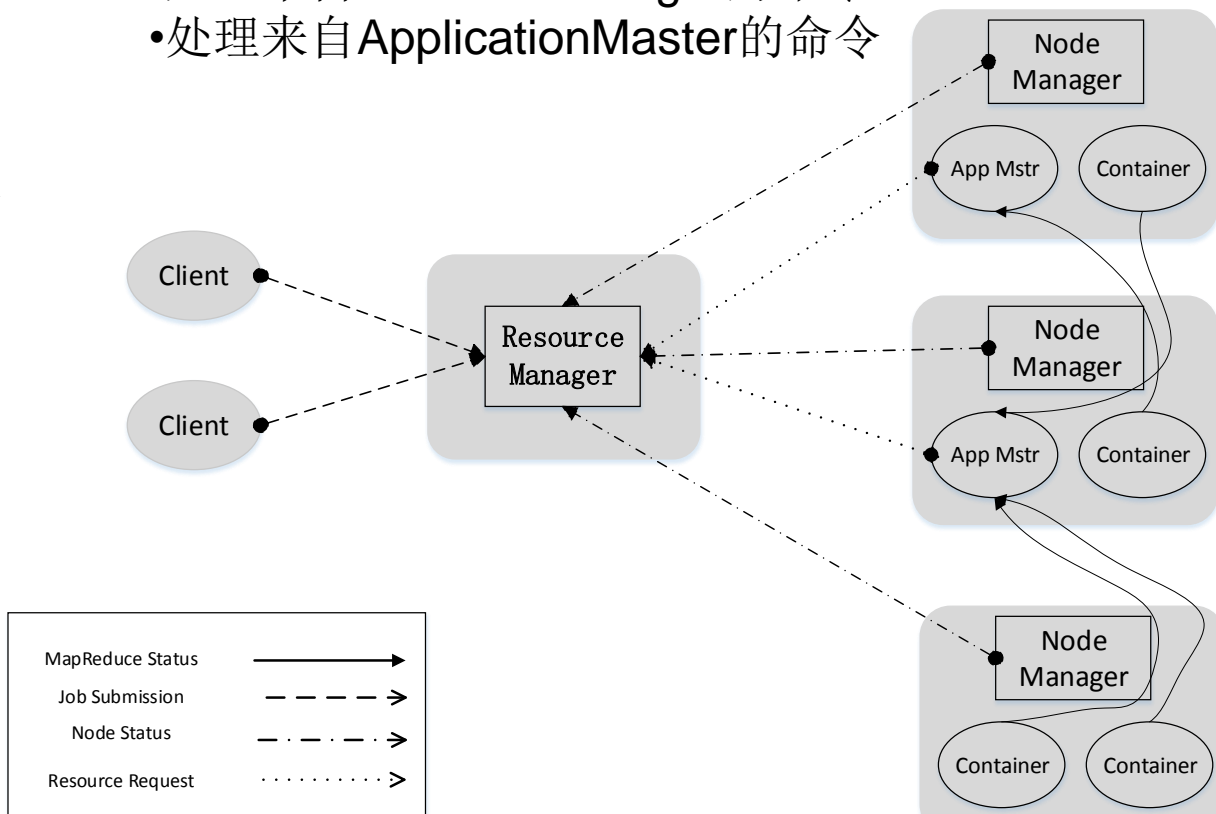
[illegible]
•处理来自ApplicationMaster的命令

Node Manager

App Mstr

Container

Client

Client

Resource Manager

Node Manager

App Mstr

Container

Node Manager

Container

Container

MapReduce Status

Job Submission

Node Status

Resource Request